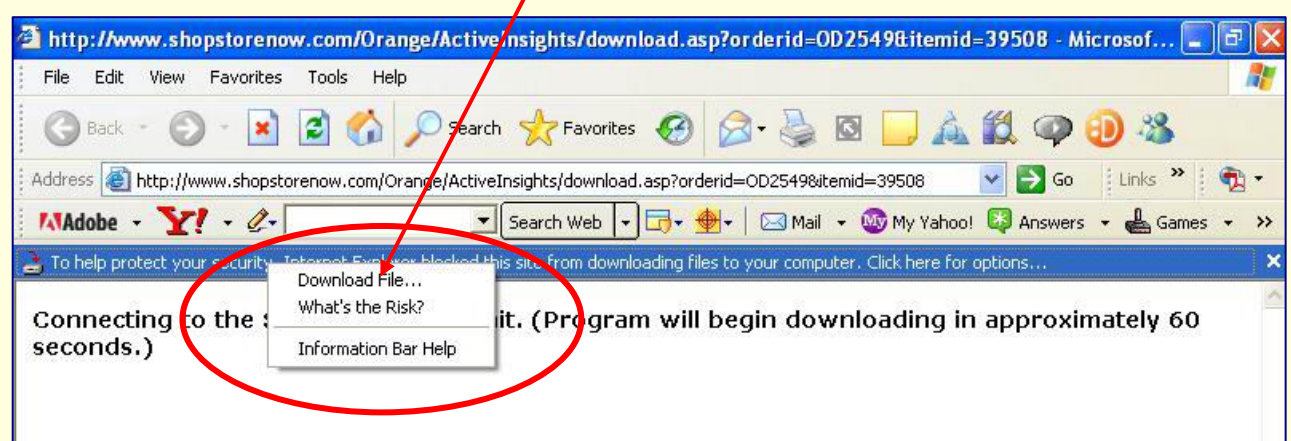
http://www.shopstorenow.com/Orange/ActiveInsights/download.asp?orderid=OD2549&itemid=39508 - Microsof...

File Edit View Favorites Tools Help

Back Search Favorites

Address http://www.shopstorenow.com/Orange/ActiveInsights/download.asp?orderid=OD2549&itemid=39508 Go Links »

Adobe Y! Search Web Mail My Yahoo! Answers Games »

To help protect your security, Internet Exp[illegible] blocked this site from downloading files to your computer. Click here for options...

Download File...
What's the Risk?
Information Bar Help

Connecting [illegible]o the S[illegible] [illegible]it. (Program will begin downloading in approximately 60 seconds.)